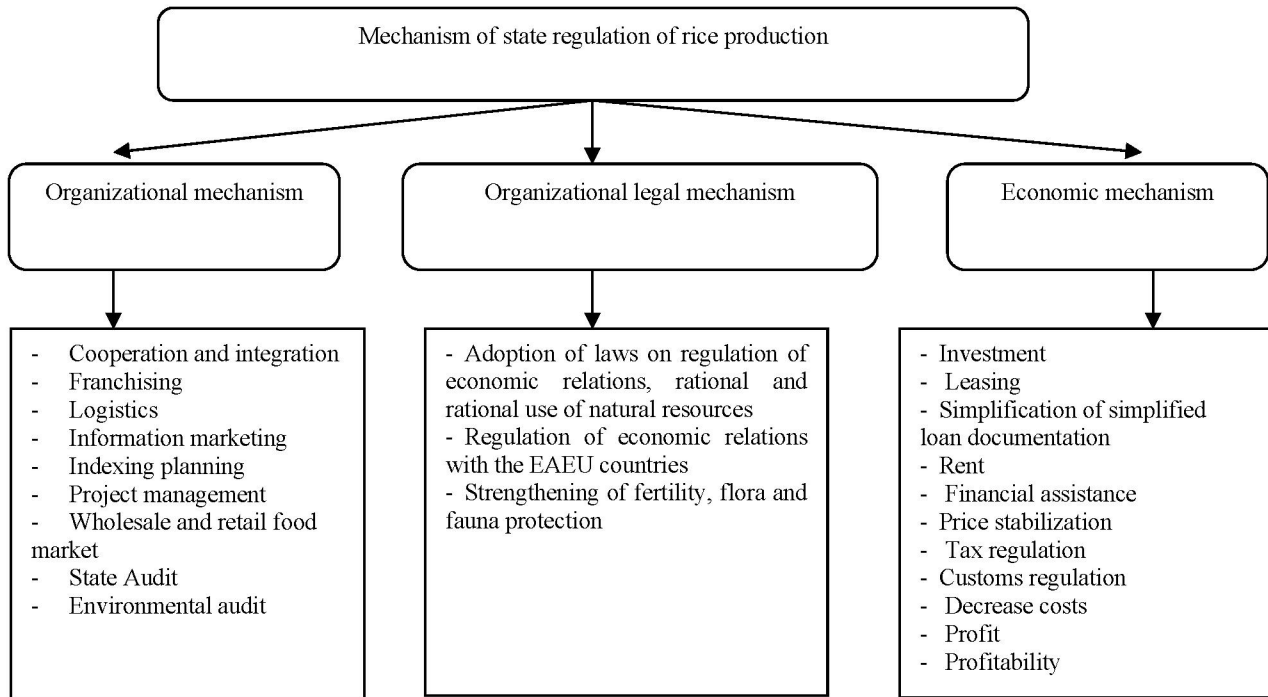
Mechanism of state regulation of rice production

Organizational mechanism

Organizational legal mechanism

Economic mechanism

- Cooperation and integration
- Franchising
- Logistics
- Information marketing
- Indexing planning
- Project management
- Wholesale and retail food market
- State Audit
- Environmental audit

- Adoption of laws on regulation of economic relations, rational and rational use of natural resources
- Regulation of economic relations with the EAEU countries
- Strengthening of fertility, flora and fauna protection

- Investment
- Leasing
- Simplification of simplified loan documentation
- Rent
- Financial assistance
- Price stabilization
- Tax regulation
- Customs regulation
- Decrease costs
- Profit
- Profitability